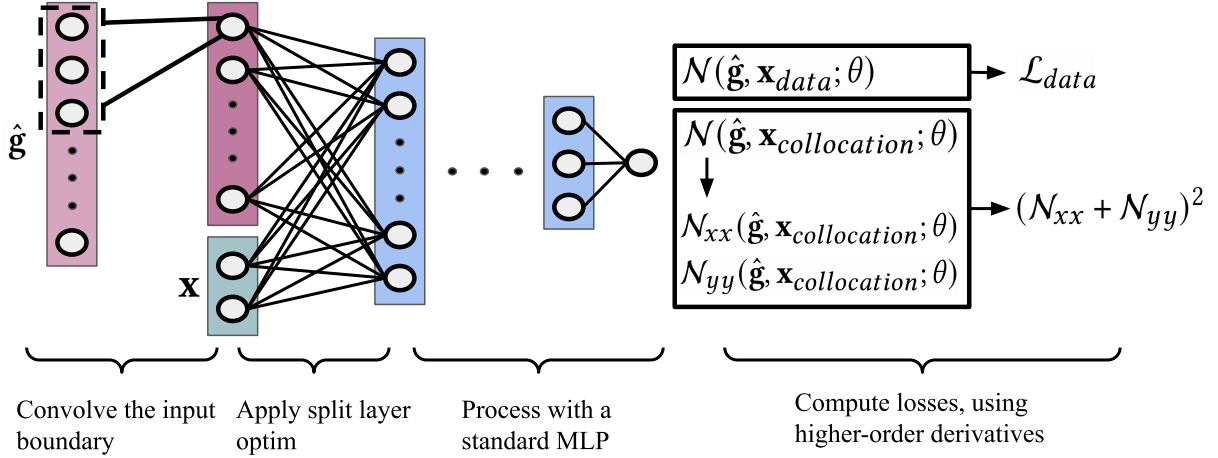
$\hat{\mathbf{g}}$

$\mathbf{x}$

$\mathcal{N}(\hat{\mathbf{g}}, \mathbf{x}_{data}; \theta)$ → $\mathcal{L}_{data}$

$\mathcal{N}(\hat{\mathbf{g}}, \mathbf{x}_{collocation}; \theta)$

$\mathcal{N}_{xx}(\hat{\mathbf{g}}, \mathbf{x}_{collocation}; \theta)$

$\mathcal{N}_{yy}(\hat{\mathbf{g}}, \mathbf{x}_{collocation}; \theta)$

→ $(\mathcal{N}_{xx} + \mathcal{N}_{yy})^2$

Convolve the input boundary

Apply split layer optim

Process with a standard MLP

Compute losses, using higher-order derivatives